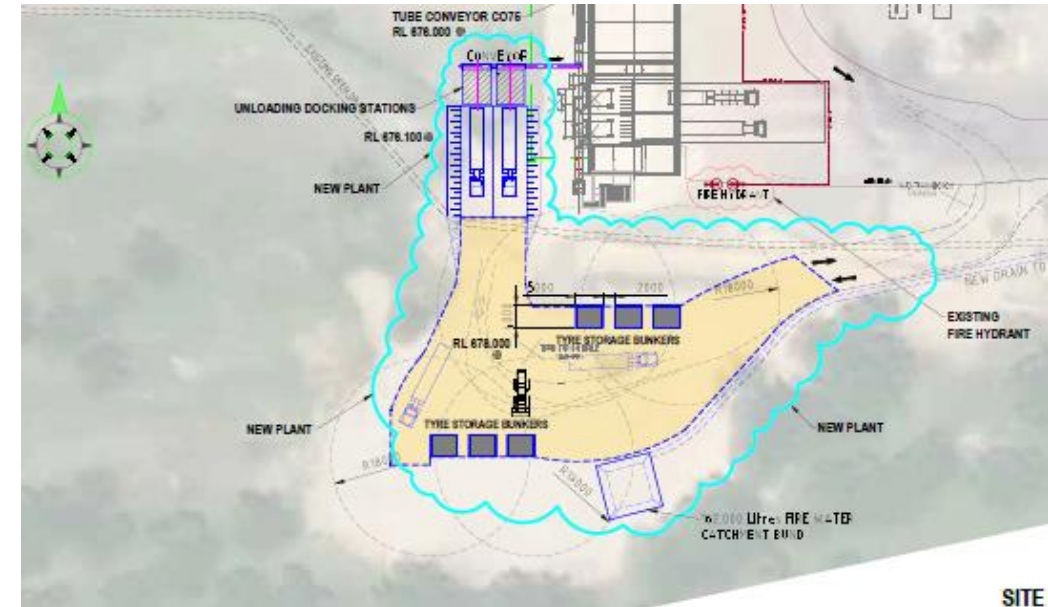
TUBE CONVEYOR CO76
RL 678.000

CONVEYOR

UNLOADING DOCKING STATIONS

RL 678.100

NEW PLANT

FIRE HYDRANT

NEW BRAKE TEST

5000

2000

R18000

EXISTING
FIRE HYDRANT

RL 678.000

TYRE STORAGE BUNKERS

NEW PLANT

TYRE STORAGE BUNKERS

NEW PLANT

R18000

R18000

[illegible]2,000 Litres FIRE WATER
CATCHMENT BUND

SITE